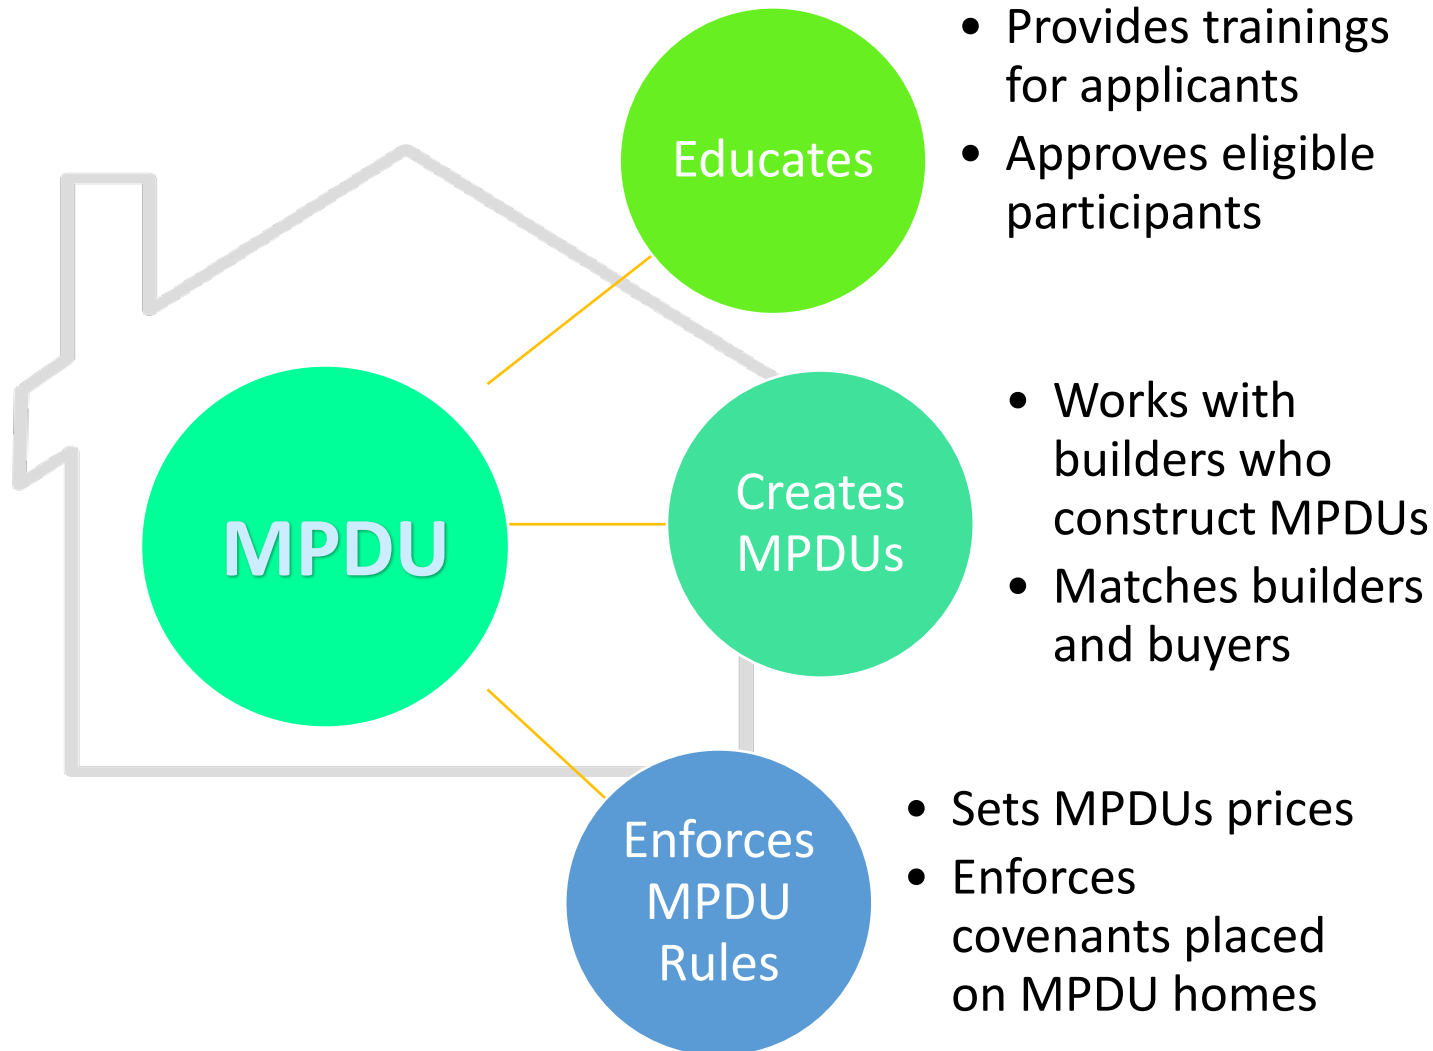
MPDU

Educates

• Provides trainings for applicants
• Approves eligible participants

Creates MPDUs

• Works with builders who construct MPDUs
• Matches builders and buyers

Enforces MPDU Rules

• Sets MPDUs prices
• Enforces covenants placed on MPDU homes